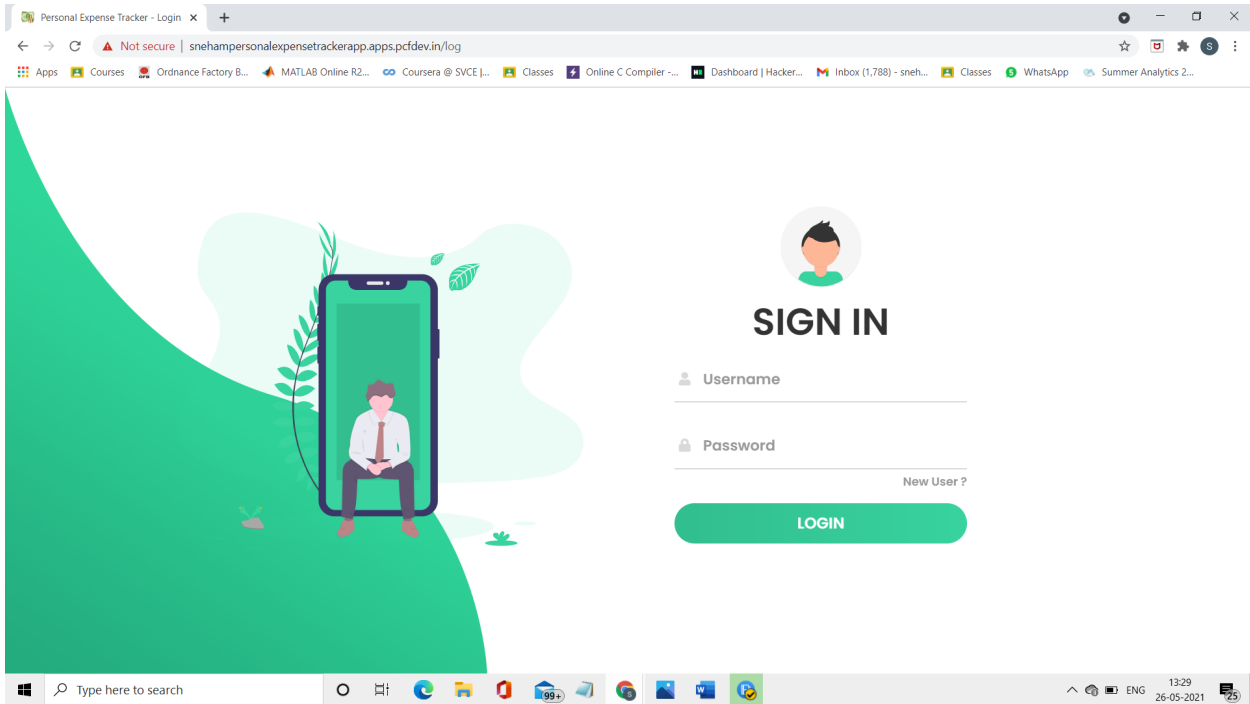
Personal Expense Tracker - Login ×  +

Not secure | snehampersonalexpensetrackerapp.apps.pcfdev.in/log

Apps  Courses  Ordnance Factory B...  MATLAB Online R2...  Coursera @ SVCE |...  Classes  Online C Compiler -...  Dashboard | Hacker...  Inbox (1,788) - sneh...  Classes  WhatsApp  Summer Analytics 2...

SIGN IN

Username

Password

New User ?

LOGIN

Type here to search

99+

ENG  13:29  26-05-2021  25